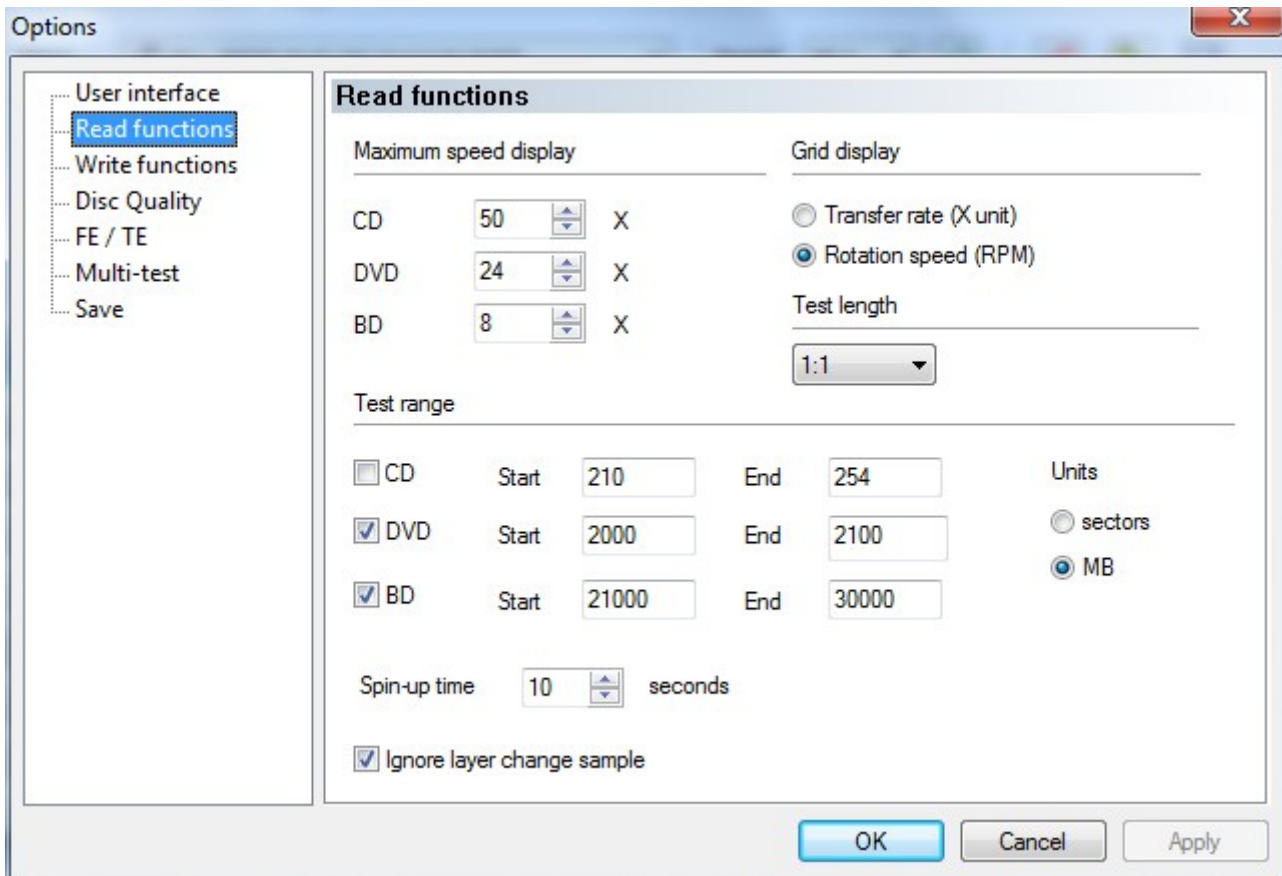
Options

User interface
Read functions
Write functions
Disc Quality
FE / TE
Multi-test
Save

Read functions

Maximum speed display

CD 50 X
DVD 24 X
BD 8 X

Grid display

Transfer rate (X unit)
Rotation speed (RPM)

Test length

1:1

Test range

| | | | | |
|---|---|---|---|---|
| CD | Start | 210 | End | 254 |
| DVD | Start | 2000 | End | 2100 |
| BD | Start | 21000 | End | 30000 |

Units
sectors
MB

Spin-up time 10 seconds

Ignore layer change sample

OK Cancel Apply